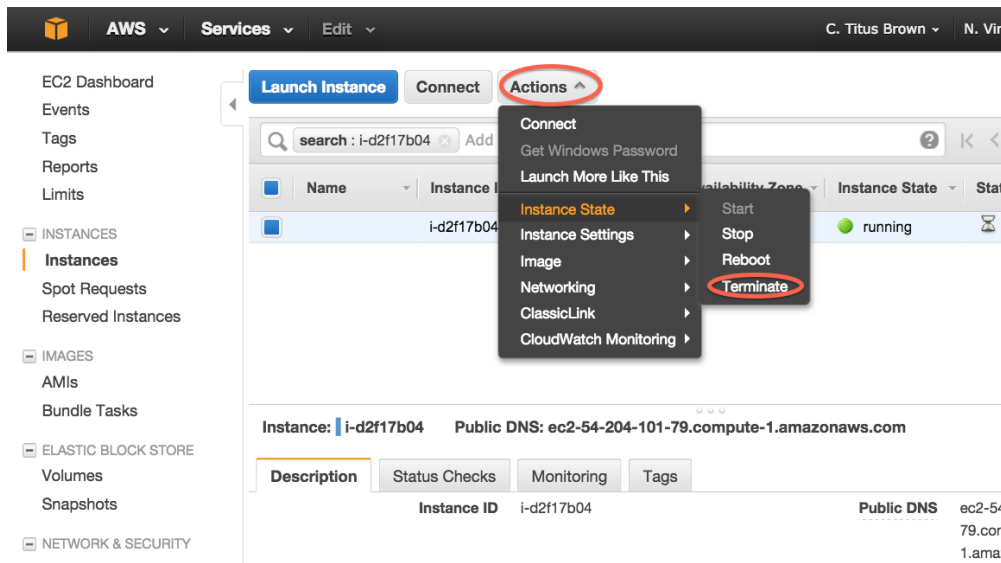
AWS Services Edit C. Titus Brown N. Vir

EC2 Dashboard
Events
Tags
Reports
Limits

INSTANCES
Instances
Spot Requests
Reserved Instances

IMAGES
AMIs
Bundle Tasks

ELASTIC BLOCK STORE
Volumes
Snapshots

NETWORK & SECURITY

Launch Instance Connect Actions

search : i-d2f17b04 Add

Name Instance I ailability Zone Instance State Stat

i-d2f17b04 running

Connect
Get Windows Password
Launch More Like This
Instance State
Instance Settings
Image
Networking
ClassicLink
CloudWatch Monitoring

Start
Stop
Reboot
Terminate

Instance: i-d2f17b04 Public DNS: ec2-54-204-101-79.compute-1.amazonaws.com

Description Status Checks Monitoring Tags

Instance ID i-d2f17b04 Public DNS ec2-54 79.com 1.ama